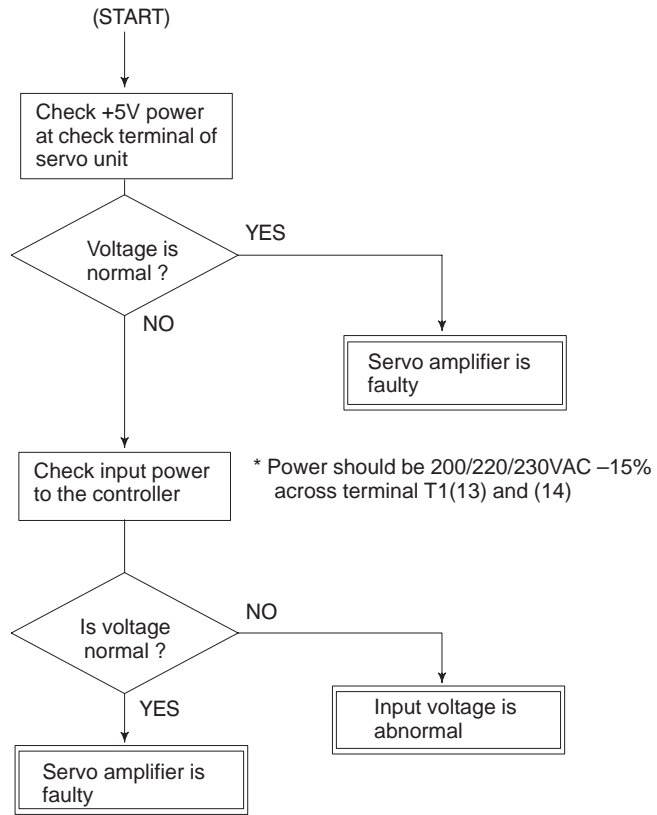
(START)

Check +5V power at check terminal of servo unit

Voltage is normal ?

YES

Servo amplifier is faulty

NO

Check input power to the controller

* Power should be 200/220/230VAC –15% across terminal T1(13) and (14)

Is voltage normal ?

NO

Input voltage is abnormal

YES

Servo amplifier is faulty